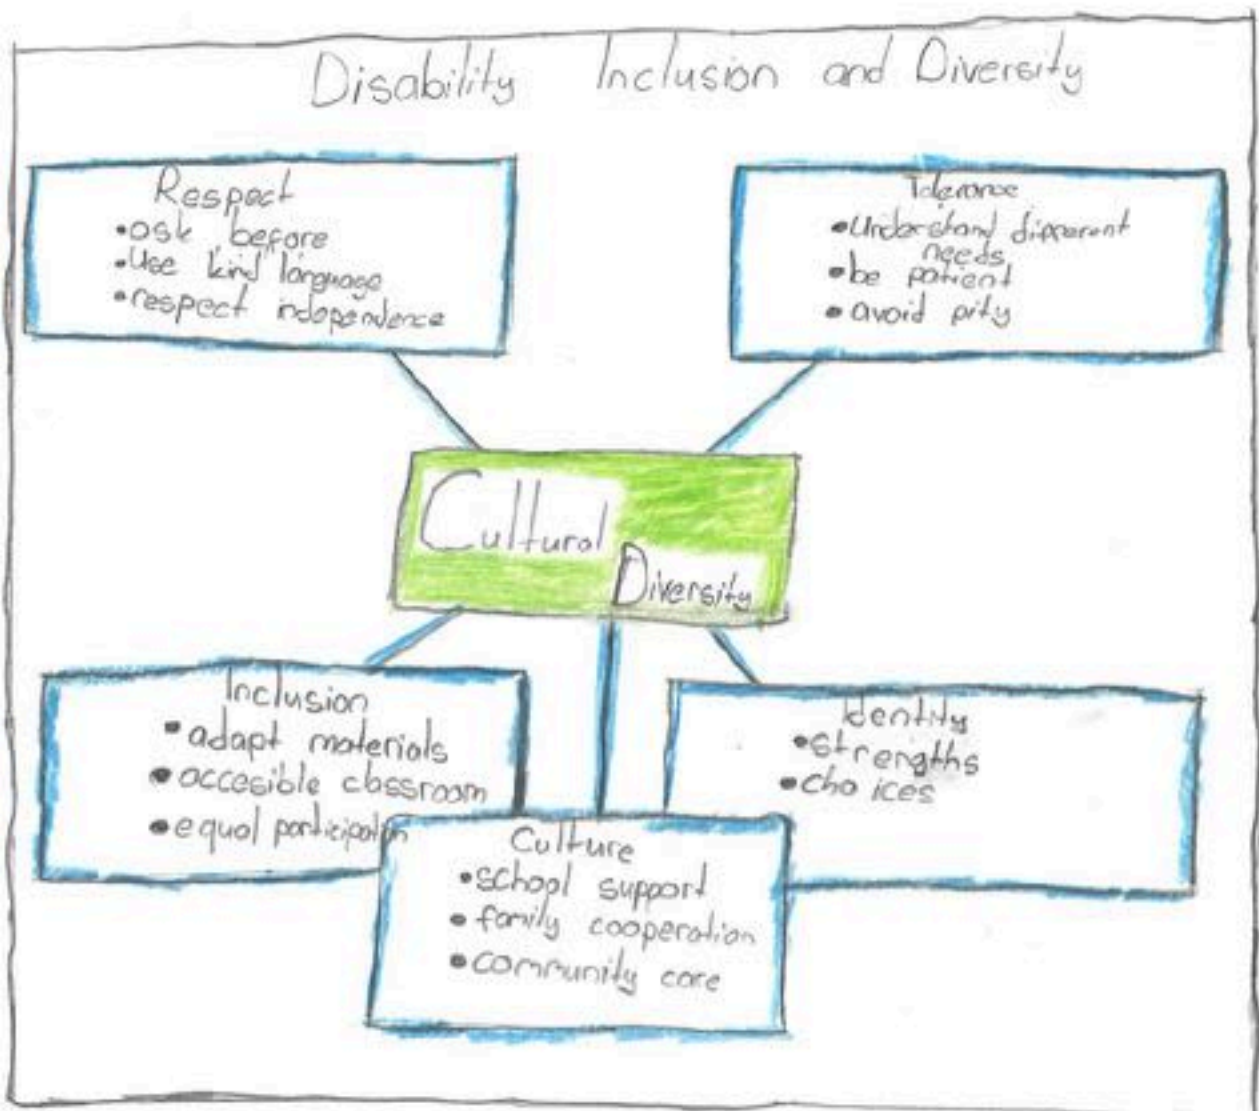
Disability Inclusion and Diversity

Respect
•ask before
•Use kind language
•respect independence

Tolerance
•Understand different needs
•be patient
•avoid pity

Cultural Diversity

Inclusion
•adapt materials
•accesible classroom
•equal participation

Identity
•strengths
•choices

Culture
•school support
•family cooperation
•community care